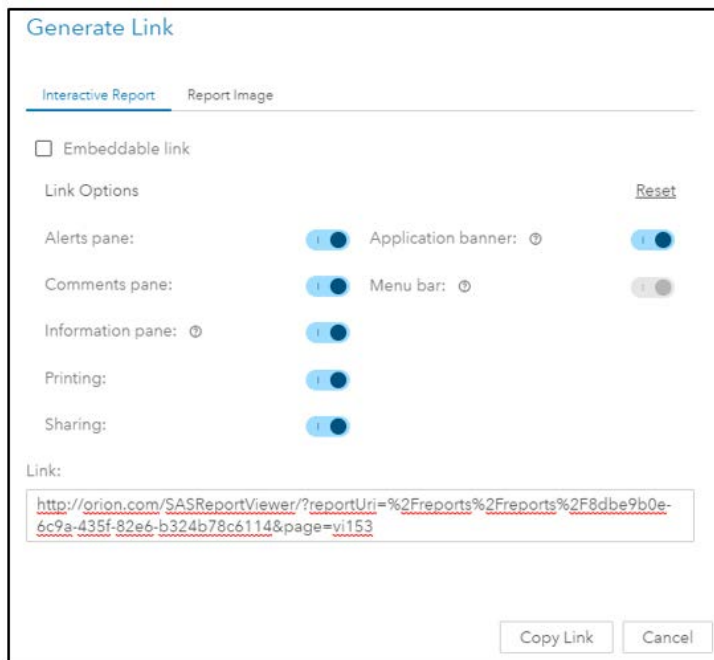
Generate Link

Interactive Report Report Image

Embeddable link

Link Options

Reset

Alerts pane:

Application banner:

Comments pane:

Menu bar:

Information pane:

Printing:

Sharing:

Link:

http://orion.com/SASReportViewer/?reportUri=%2Freports%2Freports%2F8dbe9b0e-6c9a-435f-82e6-b324b78c6114&page=vi153

Copy Link

Cancel